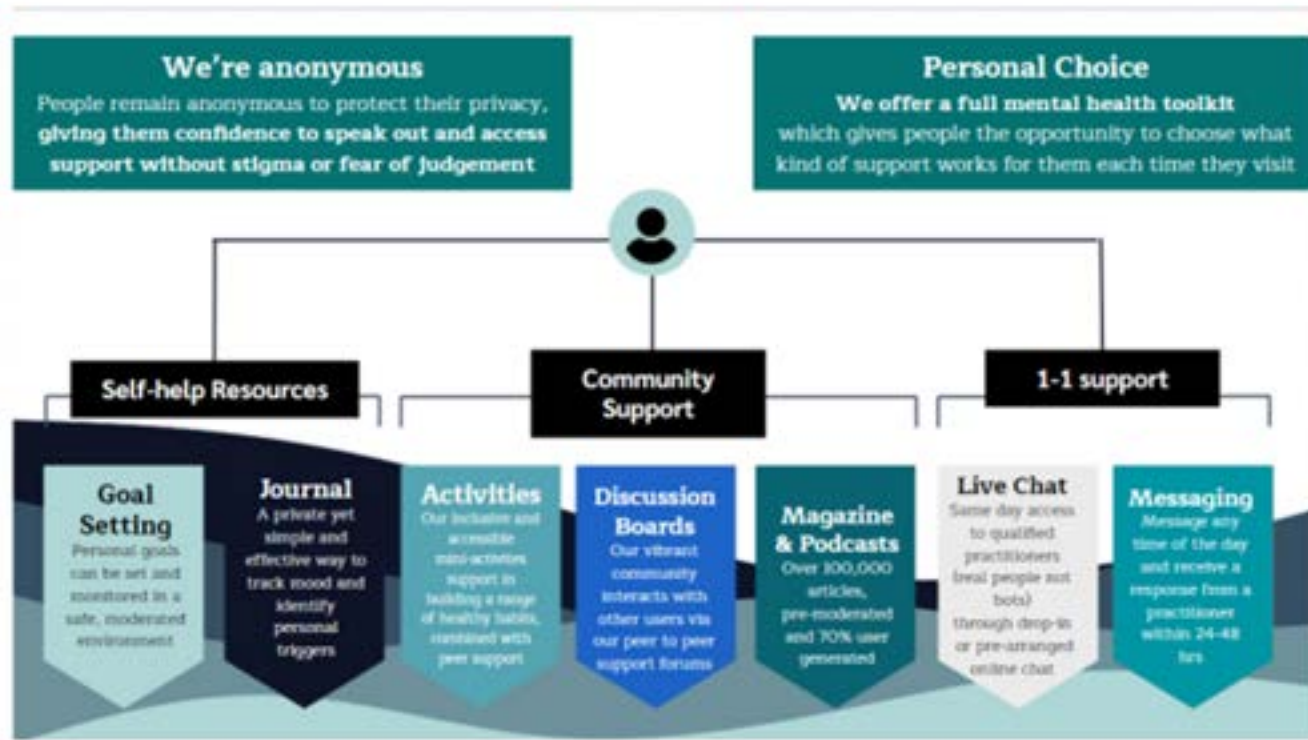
We're anonymous
People remain anonymous to protect their privacy, giving them confidence to speak out and access support without stigma or fear of judgement

Personal Choice
We offer a full mental health toolkit which gives people the opportunity to choose what kind of support works for them each time they visit

Self-help Resources

Community Support

1-1 support

Goal Setting
Personal goals can be set and monitored in a safe, moderated environment

Journal
A private yet simple and effective way to track mood and identify personal triggers

Activities
Our inclusive and accessible mini-activities support in building a range of healthy habits, combined with peer support

Discussion Boards
Our vibrant community interacts with other users via our peer to peer support forums

Magazine & Podcasts
Over 100,000 articles, pre-moderated and 70% user generated

Live Chat
Same day access to qualified practitioners (real people not bots) through drop-in or pre-arranged online chat

Messaging
Message any time of the day and receive a response from a practitioner within 24-48 hrs